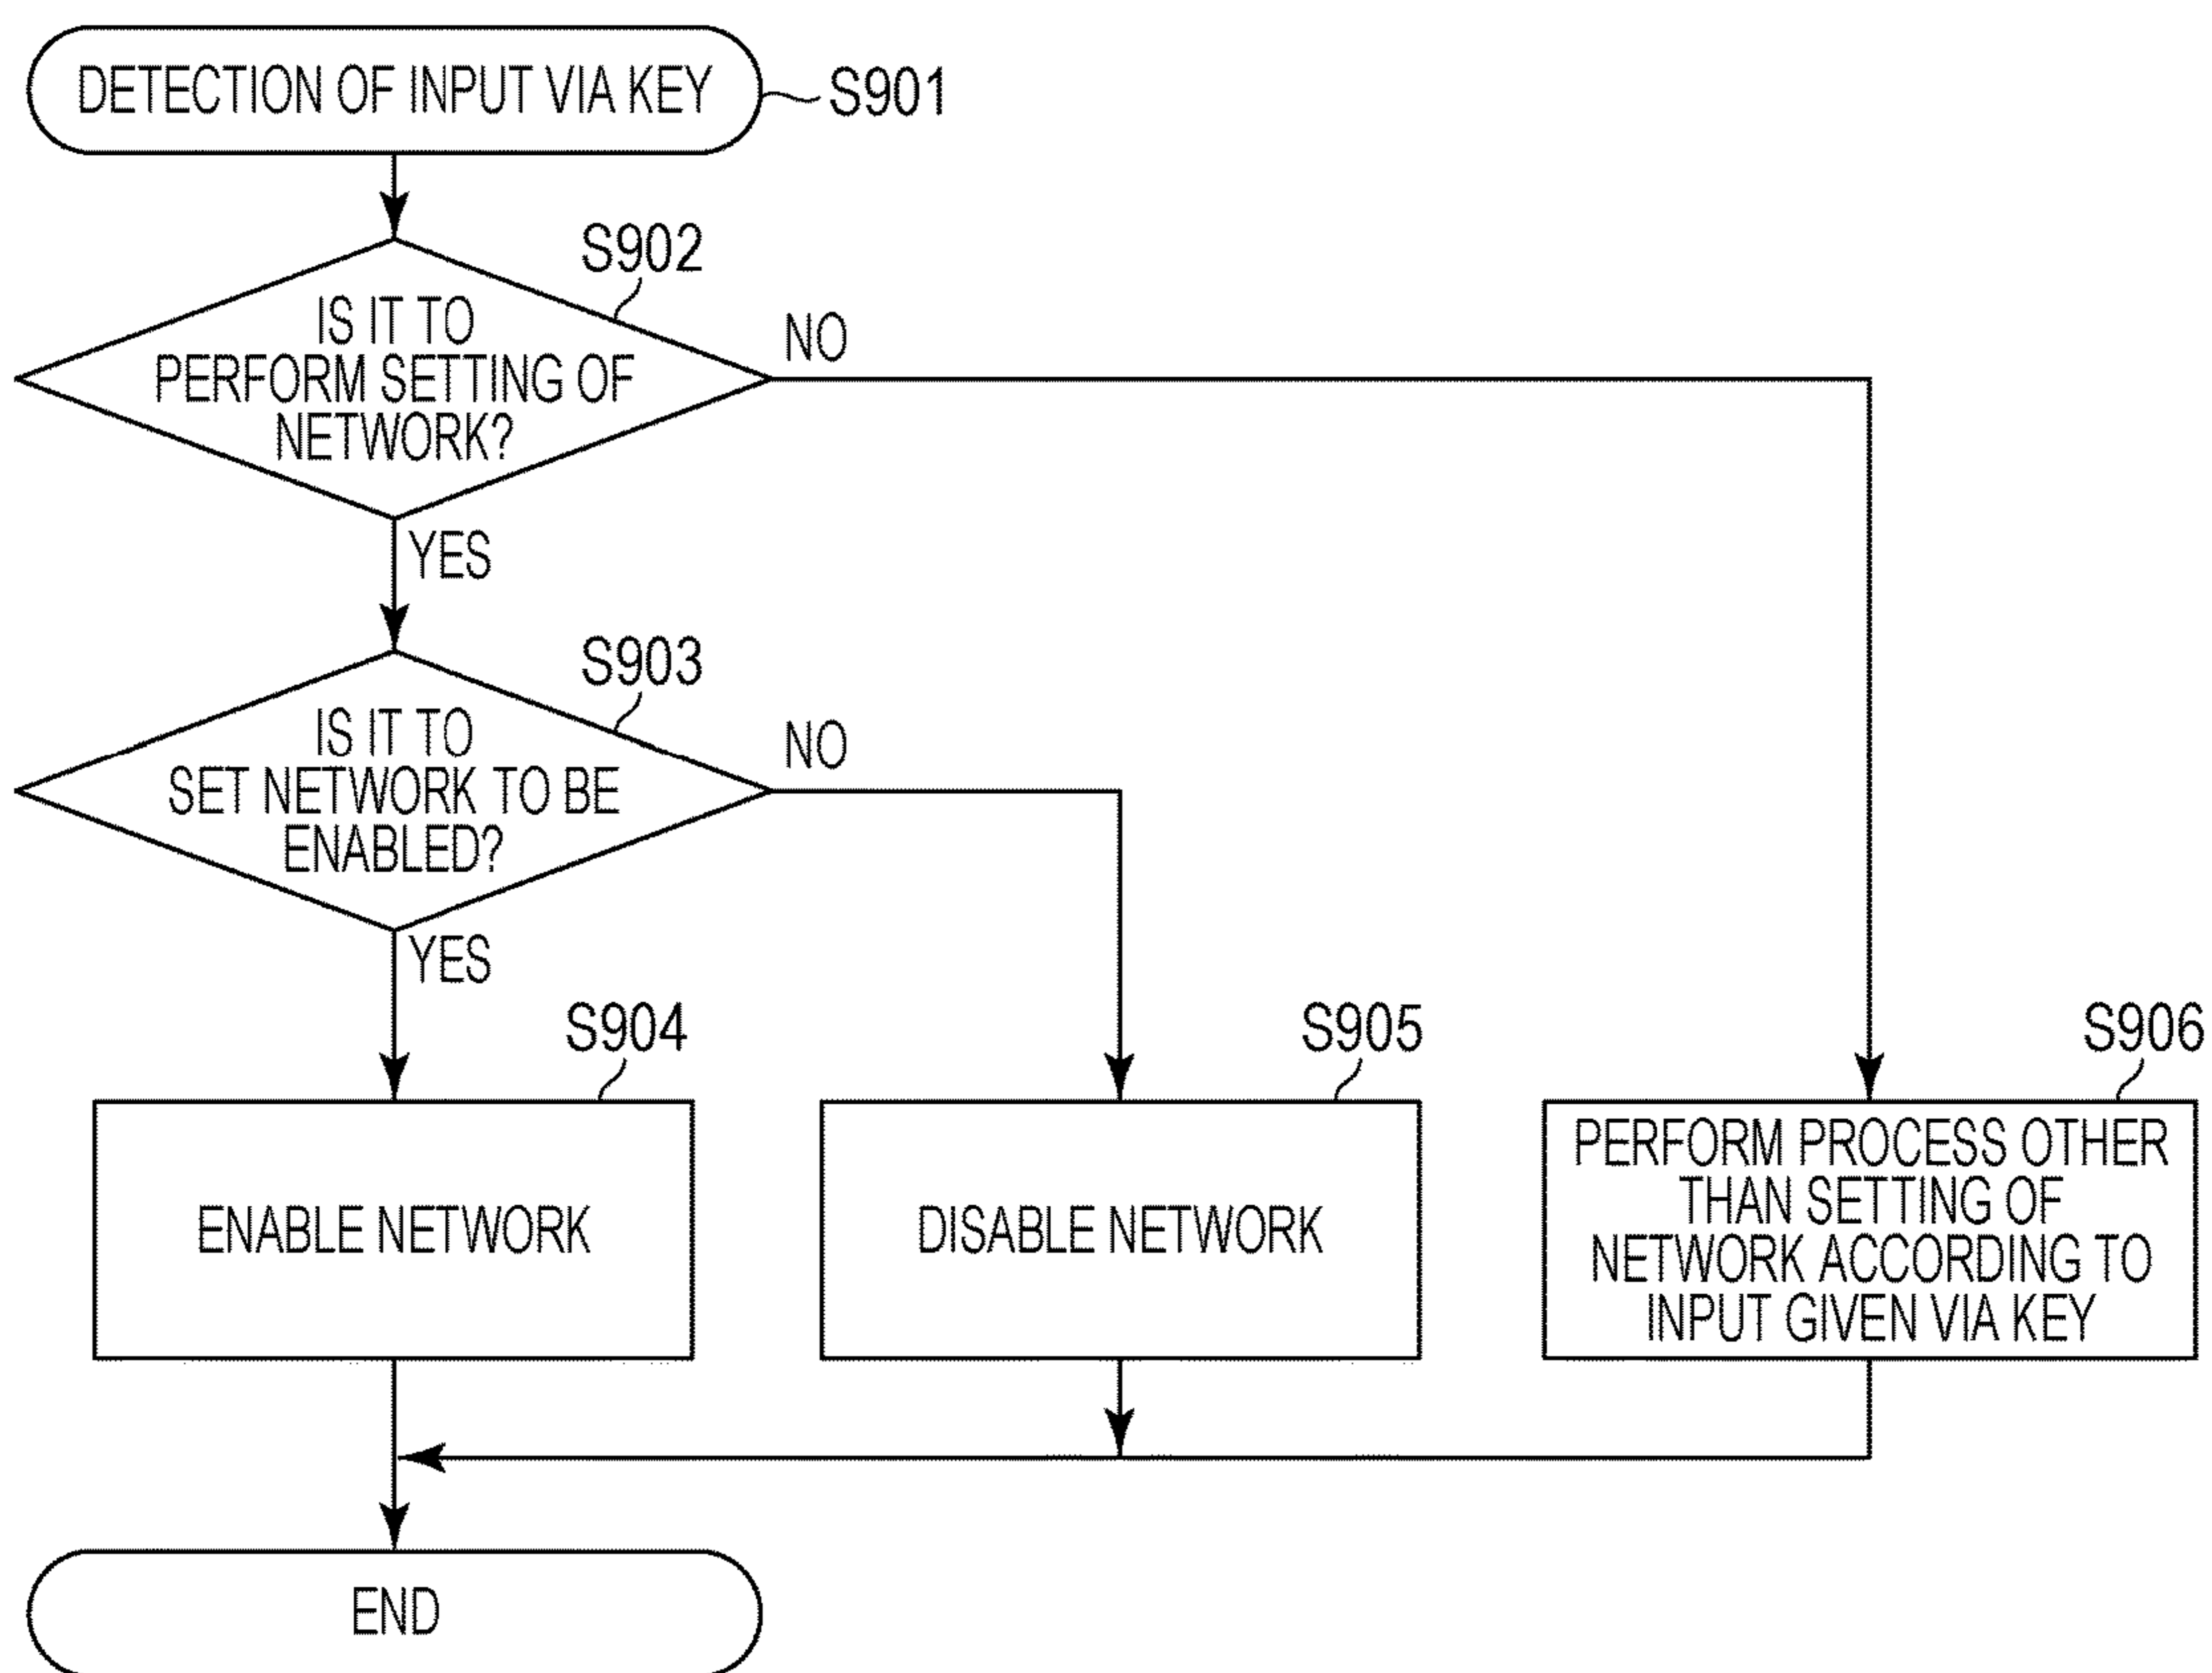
DETECTION OF INPUT VIA KEY S901

S902
IS IT TO PERFORM SETTING OF NETWORK?
NO
YES

S903
IS IT TO SET NETWORK TO BE ENABLED?
NO
YES

S904
ENABLE NETWORK

S905
DISABLE NETWORK

S906
PERFORM PROCESS OTHER THAN SETTING OF NETWORK ACCORDING TO INPUT GIVEN VIA KEY

END